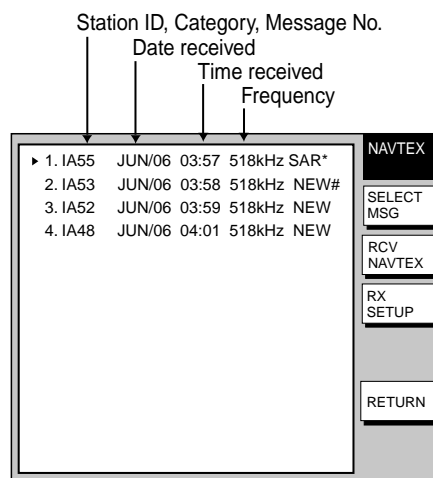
Station ID, Category, Message No.
Date received
Time received
Frequency

1. IA55 JUN/06 03:57 518kHz SAR*
2. IA53 JUN/06 03:58 518kHz NEW#
3. IA52 JUN/06 03:59 518kHz NEW
4. IA48 JUN/06 04:01 518kHz NEW

NAVTEX
SELECT MSG
RCV NAVTEX
RX SETUP
RETURN